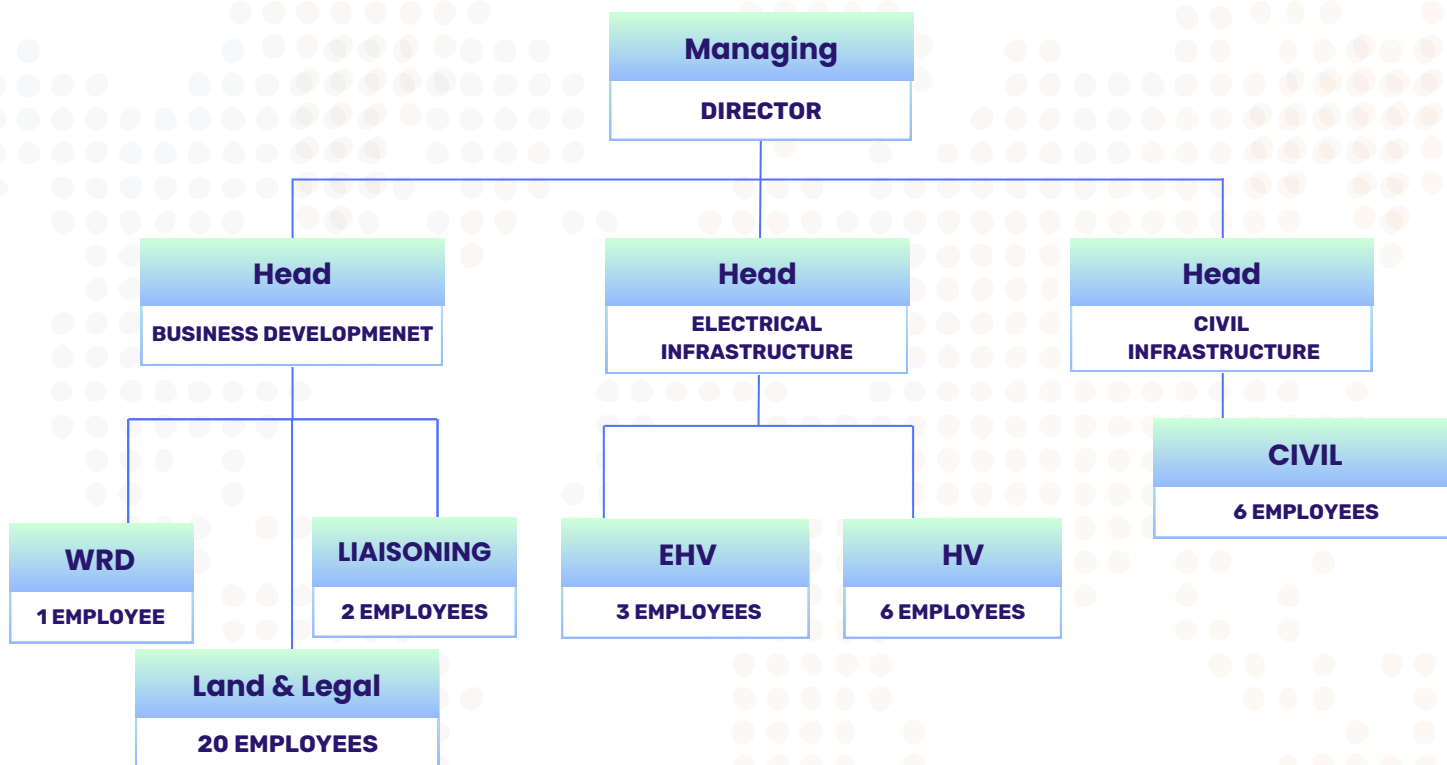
Managing

DIRECTOR

Head

BUSINESS DEVELOPMENET

Head

ELECTRICAL INFRASTRUCTURE

Head

CIVIL INFRASTRUCTURE

CIVIL

6 EMPLOYEES

WRD

1 EMPLOYEE

LIAISONING

2 EMPLOYEES

EHV

3 EMPLOYEES

HV

6 EMPLOYEES

Land & Legal

20 EMPLOYEES